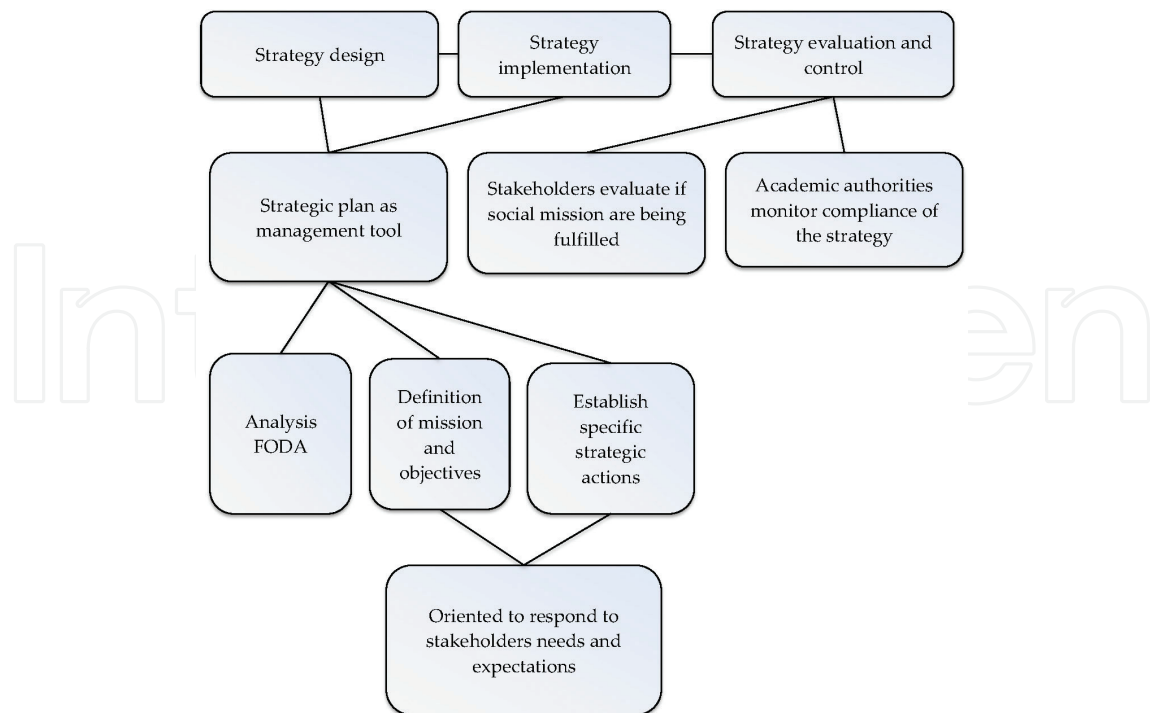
Strategy design

Strategy implementation

Strategy evaluation and control

Strategic plan as management tool

Stakeholders evaluate if social mission are being fulfilled

Academic authorities monitor compliance of the strategy

Analysis FODA

Definition of mission and objectives

Establish specific strategic actions

Oriented to respond to stakeholders needs and expectations